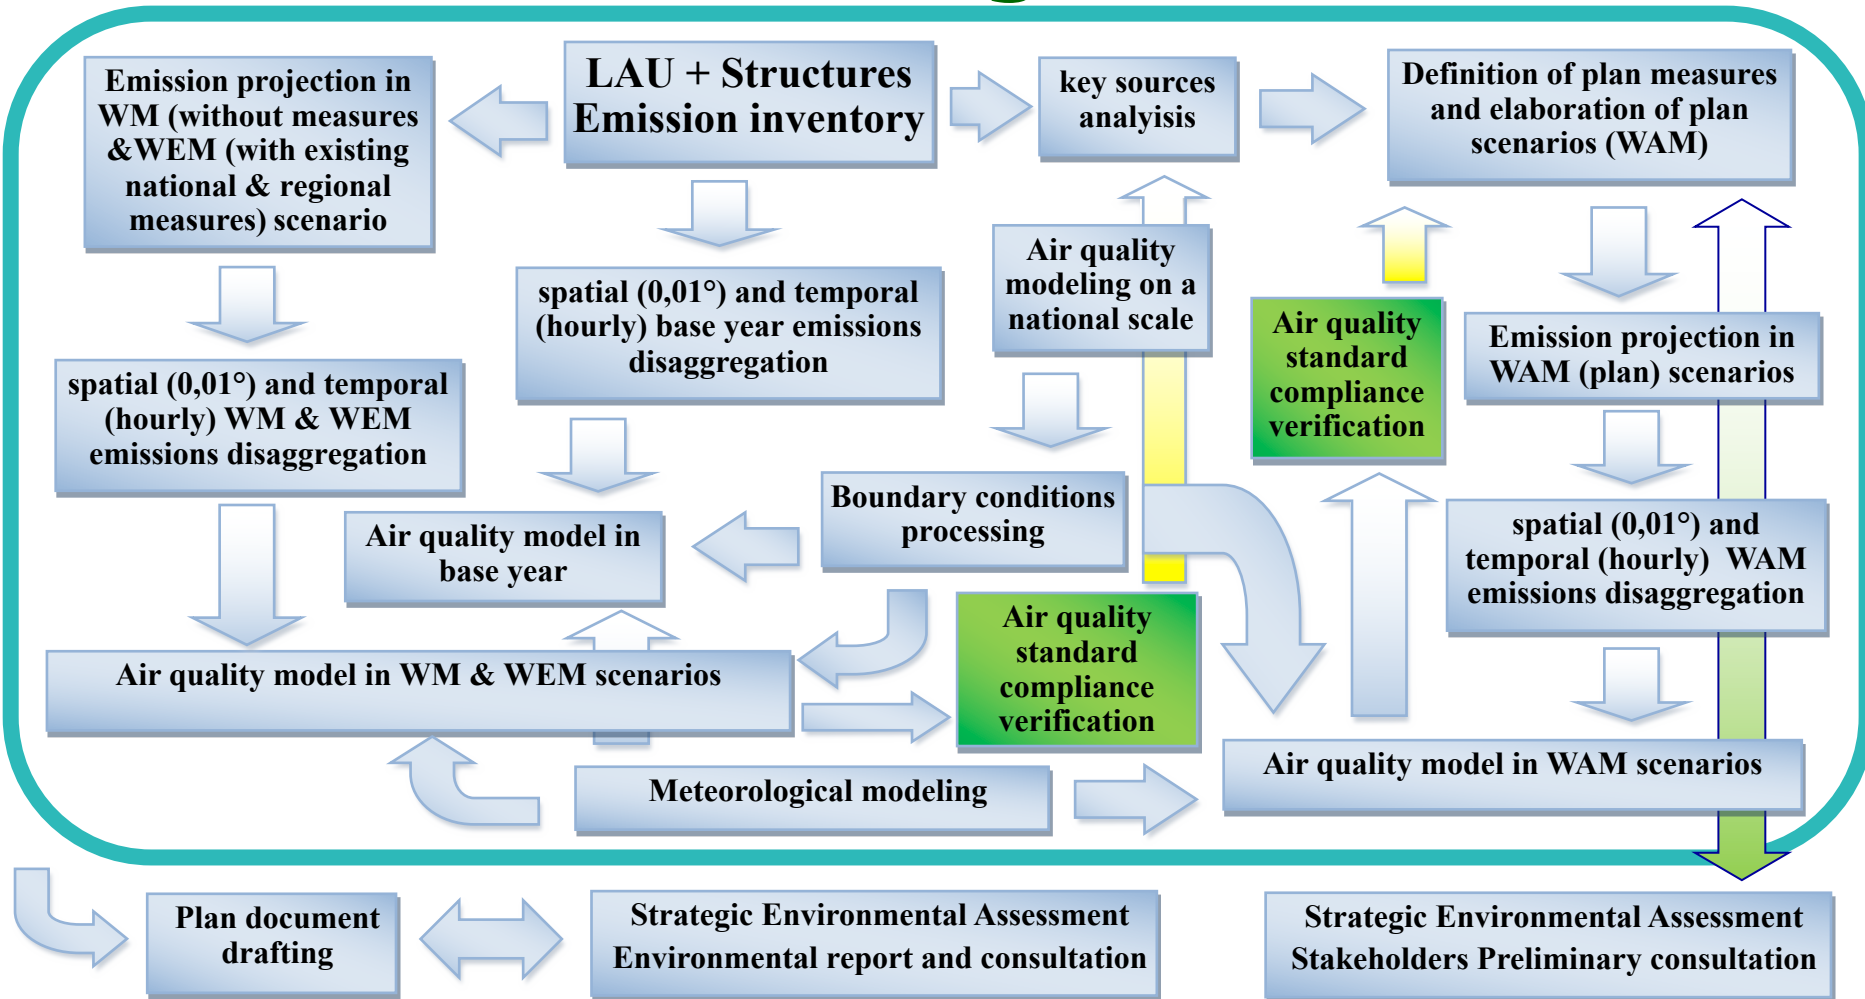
LAU + Structures Emission inventory

Emission projection in WM (without measures &WEM (with existing national & regional measures) scenario

key sources analysis

Definition of plan measures and elaboration of plan scenarios (WAM)

spatial (0,01°) and temporal (hourly) base year emissions disaggregation

Air quality modeling on a national scale

Air quality standard compliance verification

Emission projection in WAM (plan) scenarios

spatial (0,01°) and temporal (hourly) WM & WEM emissions disaggregation

Boundary conditions processing

Air quality model in base year

spatial (0,01°) and temporal (hourly) WAM emissions disaggregation

Air quality model in WM & WEM scenarios

Air quality standard compliance verification

Air quality model in WAM scenarios

Meteorological modeling

Plan document drafting

Strategic Environmental Assessment Environmental report and consultation

Strategic Environmental Assessment Stakeholders Preliminary consultation